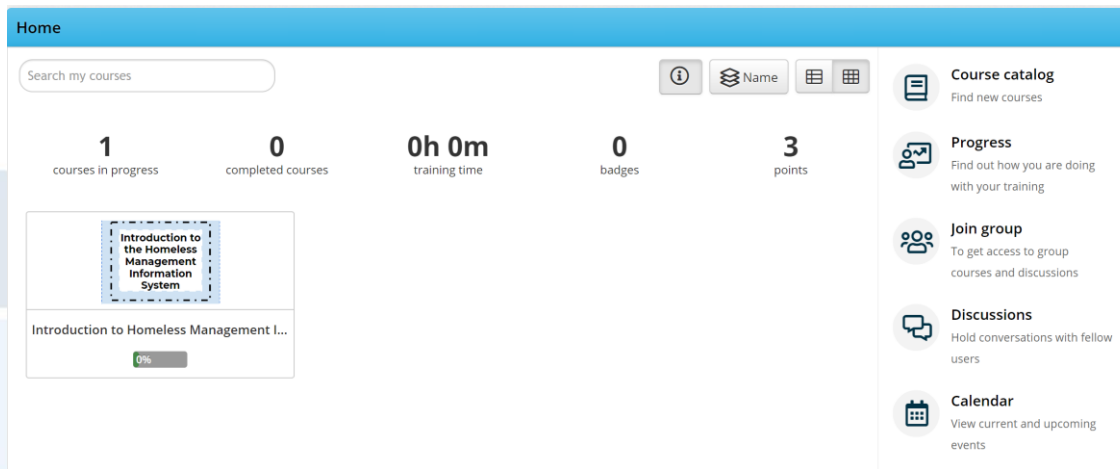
Home

Search my courses

Name

1
courses in progress

0
completed courses

0h 0m
training time

0
badges

3
points

Introduction to the Homeless Management Information System

Introduction to Homeless Management I...

0%

Course catalog
Find new courses

Progress
Find out how you are doing with your training

Join group
To get access to group courses and discussions

Discussions
Hold conversations with fellow users

Calendar
View current and upcoming events